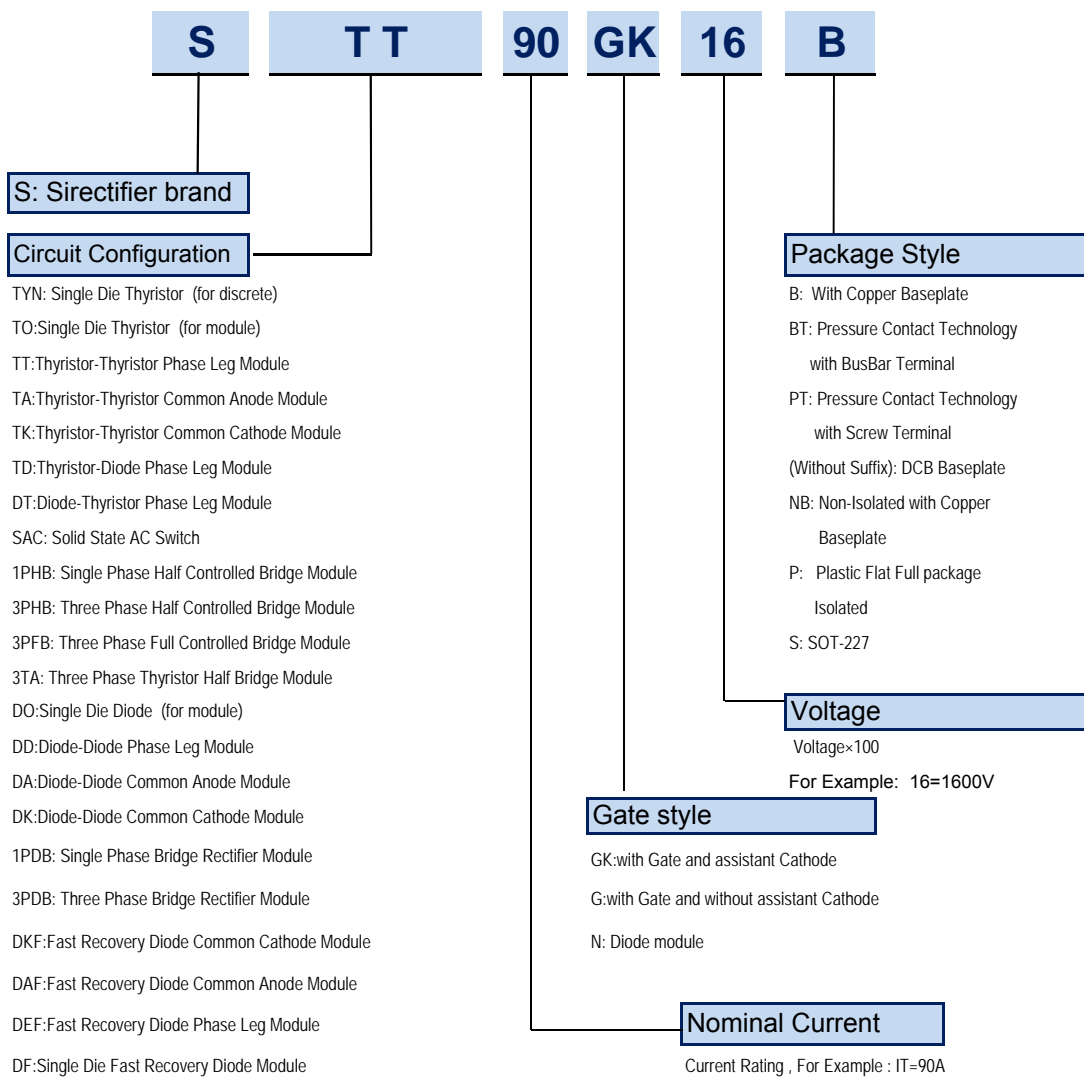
S TT 90 GK 16 B

S: Sirectifier brand

Circuit Configuration

TYN: Single Die Thyristor (for discrete)
TO:Single Die Thyristor (for module)
TT:Thyristor-Thyristor Phase Leg Module
TA:Thyristor-Thyristor Common Anode Module
TK:Thyristor-Thyristor Common Cathode Module
TD:Thyristor-Diode Phase Leg Module
DT:Diode-Thyristor Phase Leg Module
SAC: Solid State AC Switch
1PHB: Single Phase Half Controlled Bridge Module
3PHB: Three Phase Half Controlled Bridge Module
3PFB: Three Phase Full Controlled Bridge Module
3TA: Three Phase Thyristor Half Bridge Module
DO:Single Die Diode (for module)
DD:Diode-Diode Phase Leg Module
DA:Diode-Diode Common Anode Module
DK:Diode-Diode Common Cathode Module
1PDB: Single Phase Bridge Rectifier Module
3PDB: Three Phase Bridge Rectifier Module
DKF:Fast Recovery Diode Common Cathode Module
DAF:Fast Recovery Diode Common Anode Module
DEF:Fast Recovery Diode Phase Leg Module
DF:Single Die Fast Recovery Diode Module

Package Style

B: With Copper Baseplate
BT: Pressure Contact Technology with BusBar Terminal
PT: Pressure Contact Technology with Screw Terminal
(Without Suffix): DCB Baseplate
NB: Non-Isolated with Copper Baseplate
P: Plastic Flat Full package Isolated
S: SOT-227

Voltage

Voltage×100
For Example: 16=1600V

Gate style

GK:with Gate and assistant Cathode
G:with Gate and without assistant Cathode
N: Diode module

Nominal Current

Current Rating , For Example : IT=90A